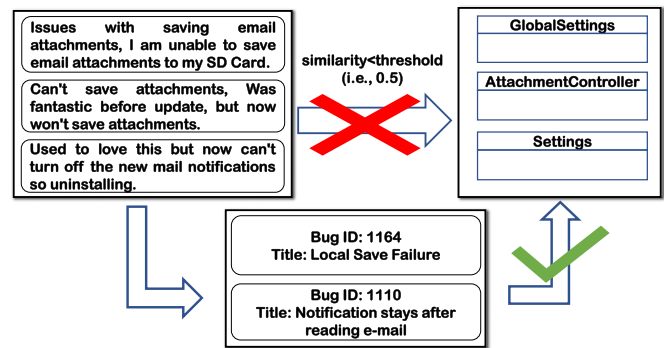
Issues with saving email attachments, I am unable to save email attachments to my SD Card.

Can't save attachments, Was fantastic before update, but now won't save attachments.

Used to love this but now can't turn off the new mail notifications so uninstalling.

similarity<threshold (i.e., 0.5)

GlobalSettings

AttachmentController

Settings

Bug ID: 1164
Title: Local Save Failure

Bug ID: 1110
Title: Notification stays after reading e-mail